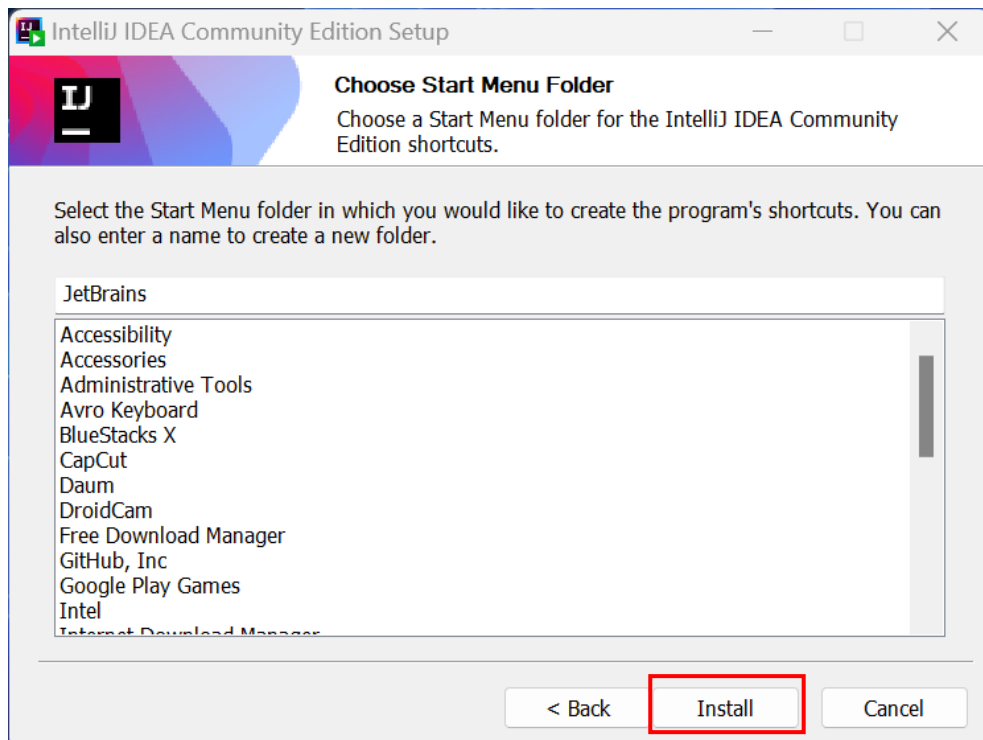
IntelliJ IDEA Community Edition Setup

IJ

Choose Start Menu Folder

Choose a Start Menu folder for the IntelliJ IDEA Community Edition shortcuts.

Select the Start Menu folder in which you would like to create the program's shortcuts. You can also enter a name to create a new folder.

JetBrains

Accessibility
Accessories
Administrative Tools
Avro Keyboard
BlueStacks X
CapCut
Daum
DroidCam
Free Download Manager
GitHub, Inc
Google Play Games
Intel
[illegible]

< Back
Install
Cancel